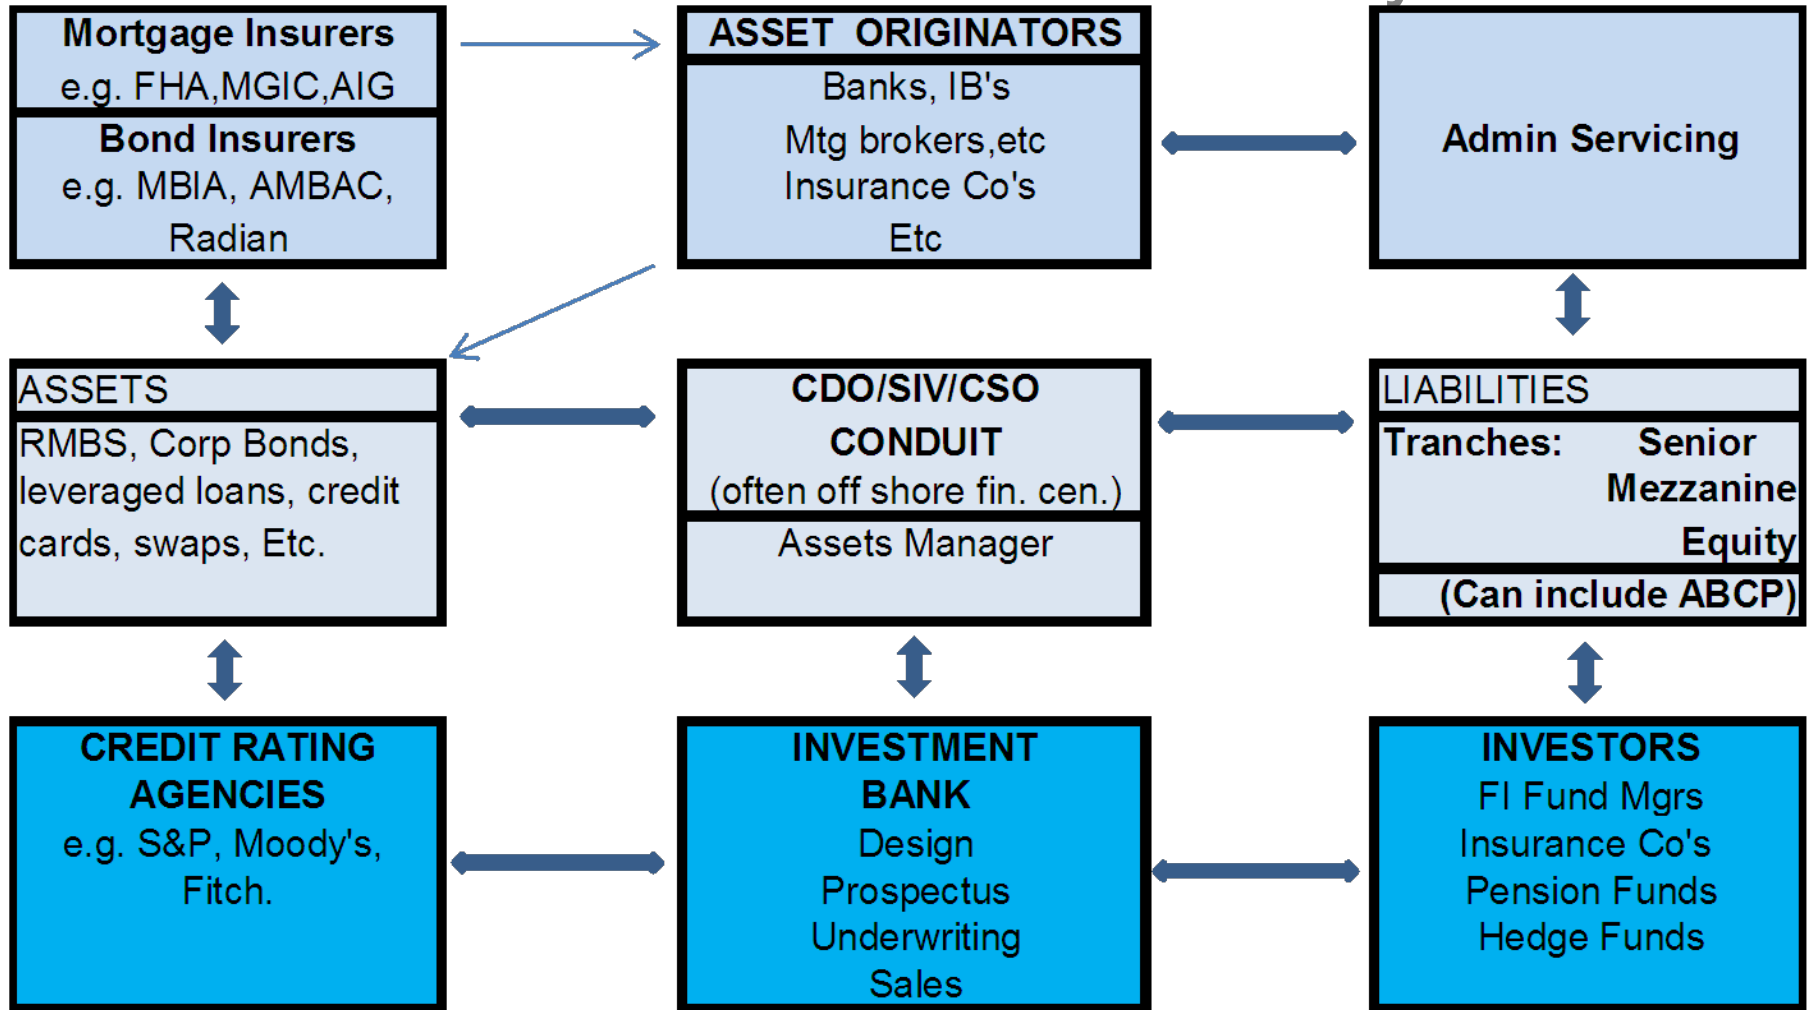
Mortgage Insurers
e.g. FHA,MGIC,AIG

Bond Insurers
e.g. MBIA, AMBAC, Radian

ASSET ORIGINATORS
Banks, IB's
Mtg brokers,etc
Insurance Co's
Etc

Admin Servicing

ASSETS
RMBS, Corp Bonds, leveraged loans, credit cards, swaps, Etc.

CDO/SIV/CSO
CONDUIT
(often off shore fin. cen.)
Assets Manager

LIABILITIES
Tranches: Senior
Mezzanine
Equity
(Can include ABCP)

CREDIT RATING AGENCIES
e.g. S&P, Moody's, Fitch.

INVESTMENT BANK
Design
Prospectus
Underwriting
Sales

INVESTORS
FI Fund Mgrs
Insurance Co's
Pension Funds
Hedge Funds